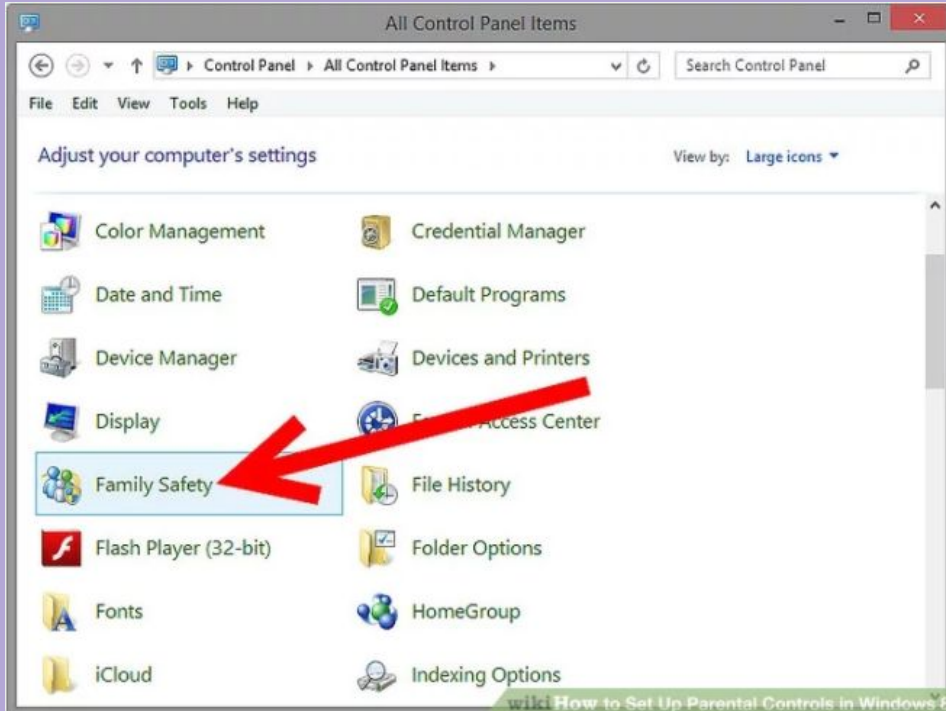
All Control Panel Items

Control Panel ▸ All Control Panel Items ▸

Search Control Panel

File Edit View Tools Help

Adjust your computer's settings

View by: Large icons ▾

Color Management

Credential Manager

Date and Time

Default Programs

Device Manager

Devices and Printers

Display

E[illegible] Access Center

Family Safety

File History

Flash Player (32-bit)

Folder Options

Fonts

HomeGroup

iCloud

Indexing Options

wiki How to Set Up Parental Controls in Windows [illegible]